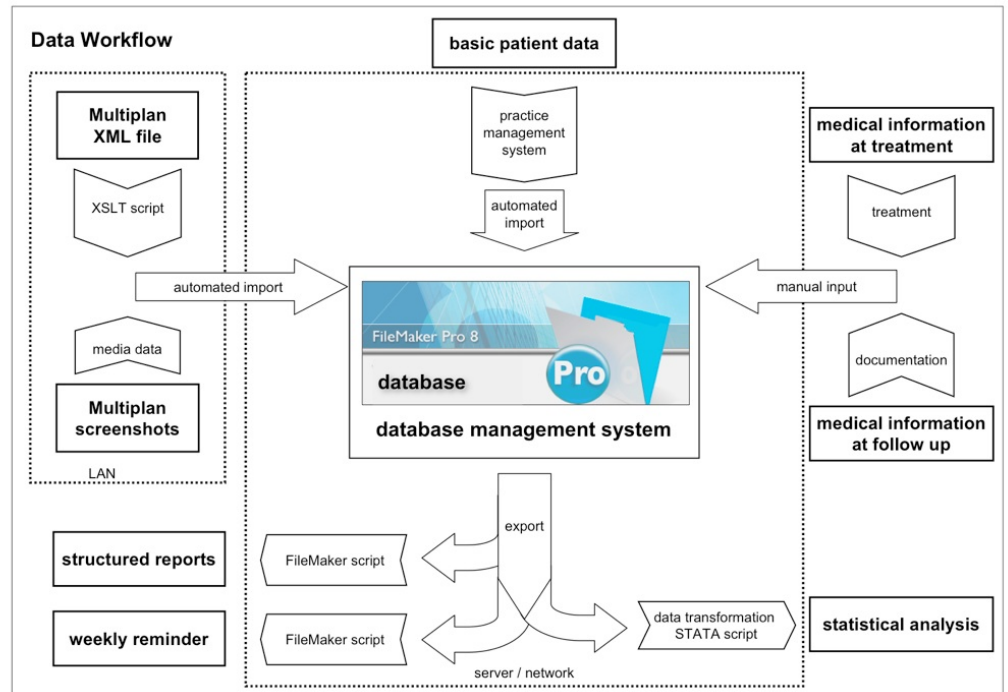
Data Workflow

basic patient data

Multiplan XML file

XSLT script

practice management system

automated import

medical information at treatment

treatment

automated import

FileMaker Pro 8

database

Pro

database management system

manual input

media data

Multiplan screenshots

LAN

documentation

medical information at follow up

export

structured reports

FileMaker script

weekly reminder

FileMaker script

data transformation STATA script

statistical analysis

server / network